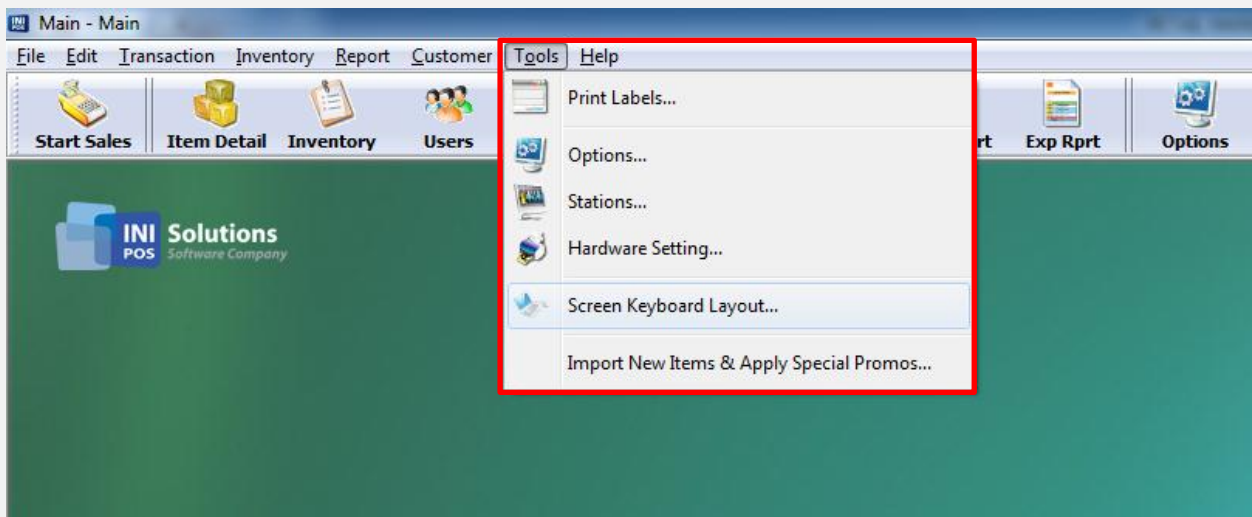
Main - Main

File Edit Transaction Inventory Report Customer Tools Help

Start Sales Item Detail Inventory Users

Print Labels...

Options...

Stations...

Hardware Setting...

Screen Keyboard Layout...

Import New Items & Apply Special Promos...

rt Exp Rprt Options

INI POS Solutions Software Company